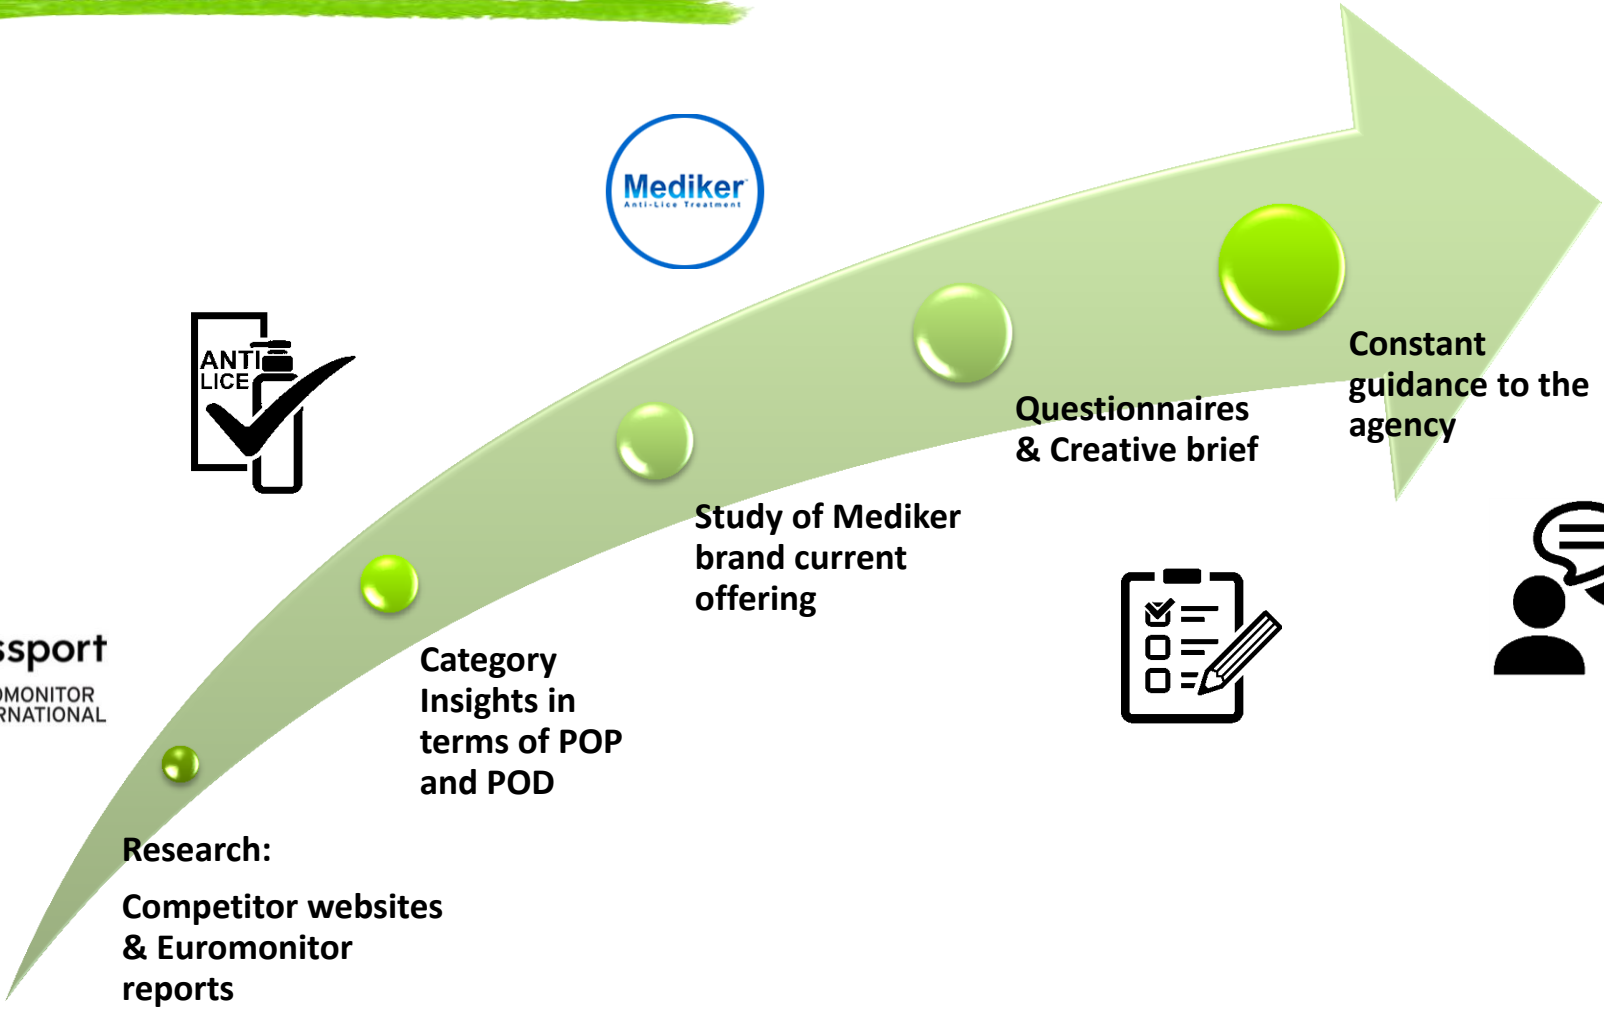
Mediker
Anti-Lice Treatment

ANTI LICE

ssport
OMONITOR
RNATIONAL

Research:

Competitor websites & Euromonitor reports

Category Insights in terms of POP and POD

Study of Mediker brand current offering

Questionnaires & Creative brief

Constant guidance to the agency